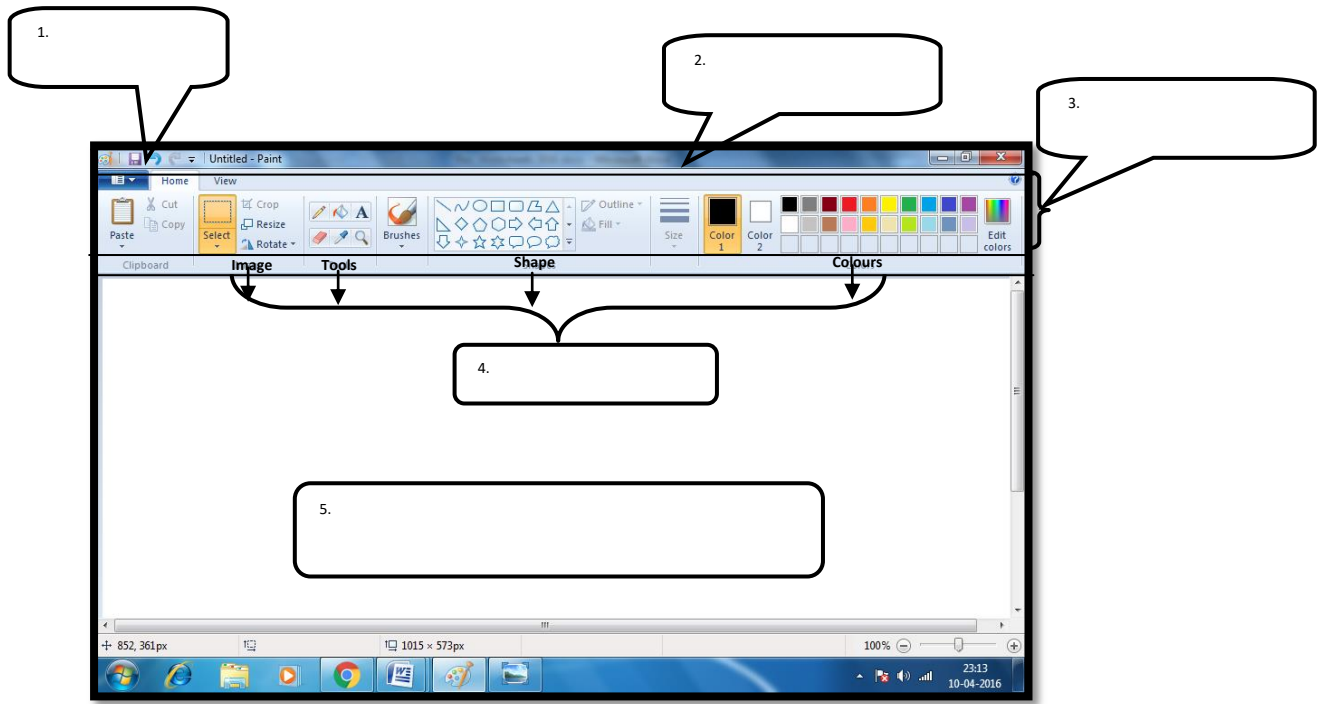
1.

2.

3.

Untitled - Paint

Home View

Paste Cut Copy Clipboard

Select Crop Resize Rotate

Image

Tools

Brushes

Shape

Outline Fill

Size

Color 1 Color 2

Edit colors

Colours

4.

5.

852, 361px 1015 × 573px 100%

23:13 10-04-2016